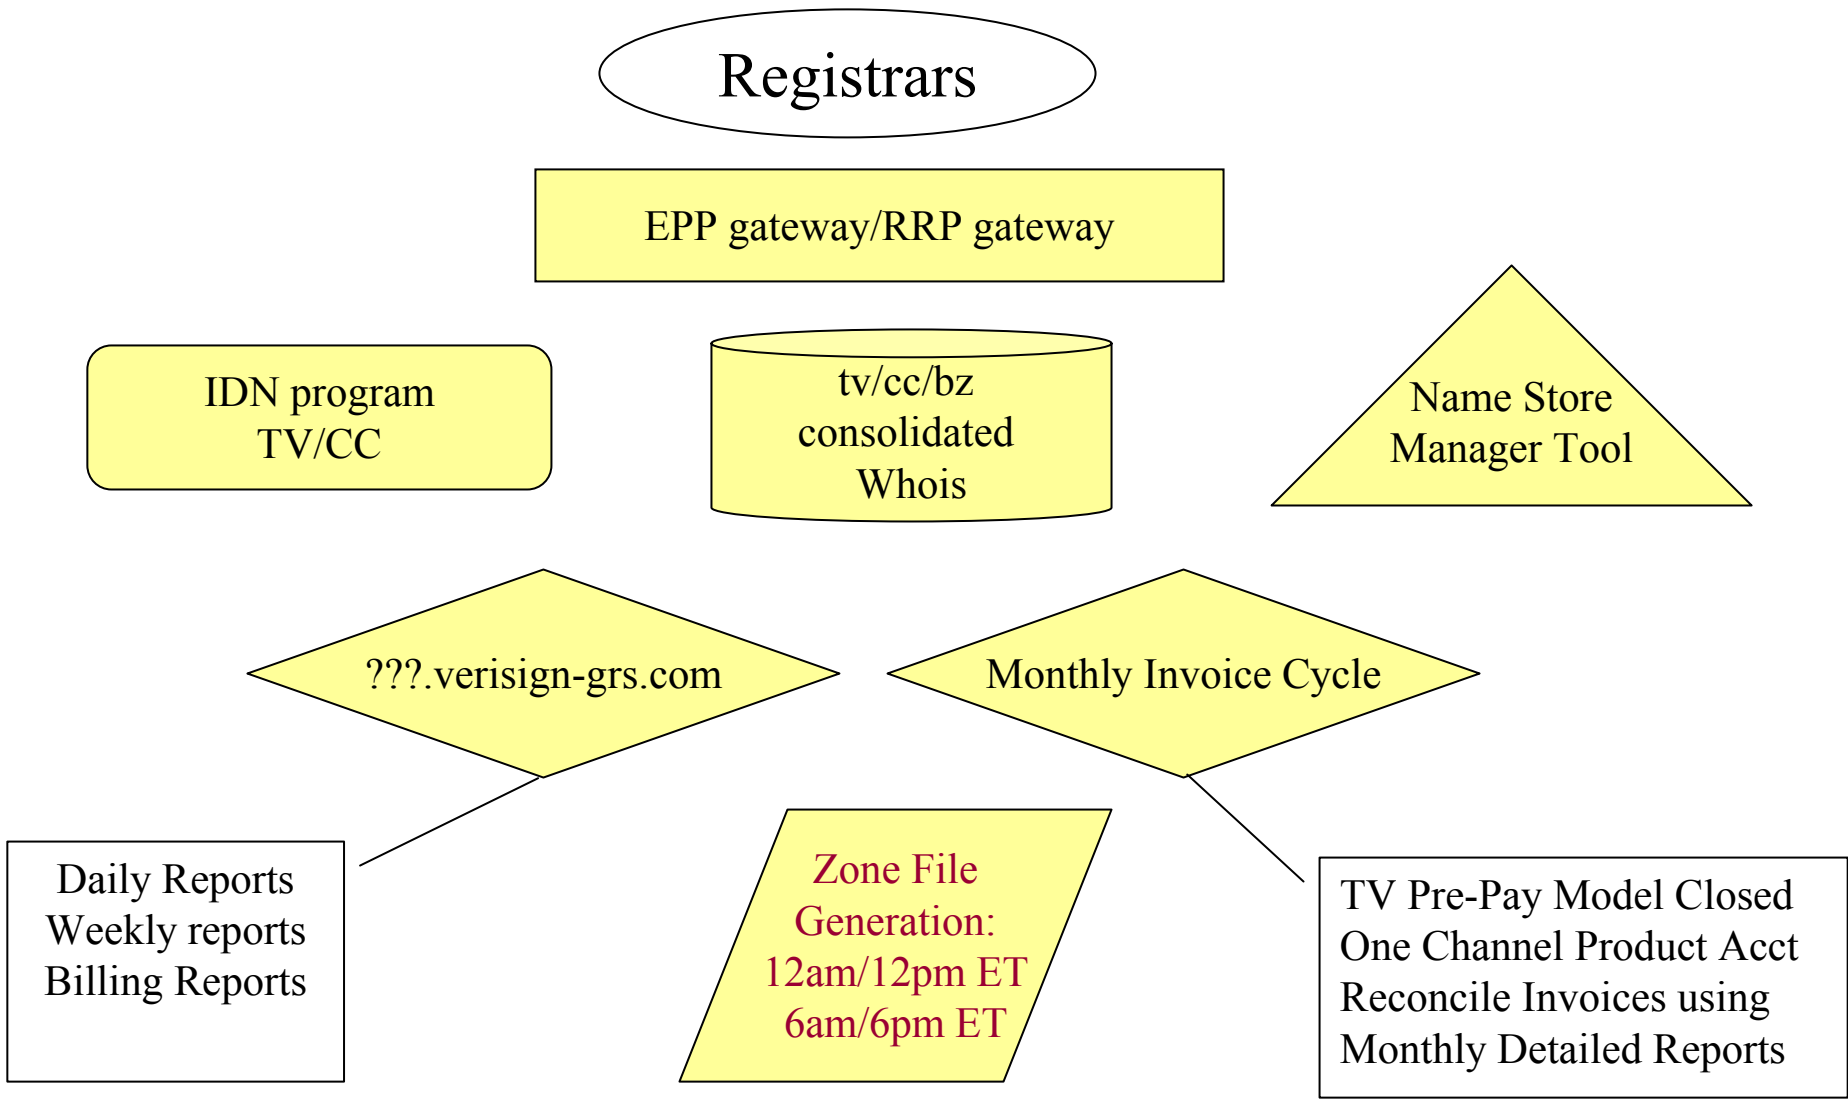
Registrars

EPP gateway/RRP gateway

IDN program
TV/CC

tv/cc/bz
consolidated
Whois

Name Store
Manager Tool

???.verisign-grs.com

Monthly Invoice Cycle

Daily Reports
Weekly reports
Billing Reports

Zone File
Generation:
12am/12pm ET
6am/6pm ET

TV Pre-Pay Model Closed
One Channel Product Acct
Reconcile Invoices using
Monthly Detailed Reports